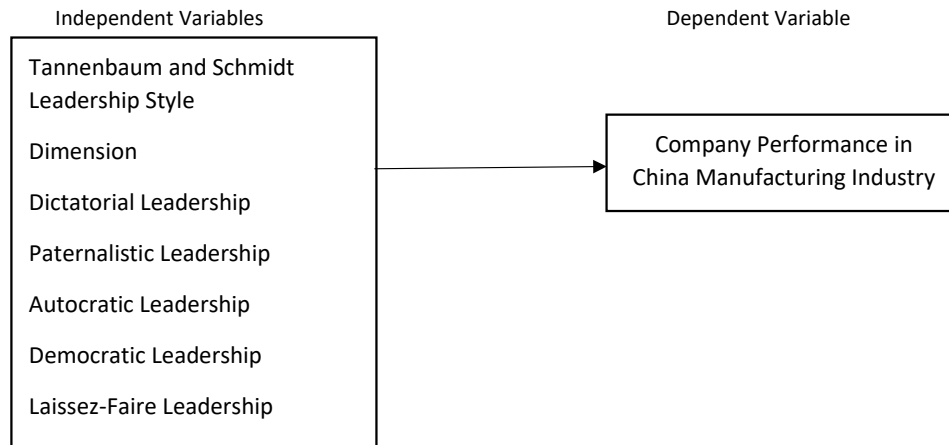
Independent Variables

Dependent Variable

Tannenbaum and Schmidt Leadership Style

Dimension

Dictatorial Leadership

Paternalistic Leadership

Autocratic Leadership

Democratic Leadership

Laissez-Faire Leadership

Company Performance in China Manufacturing Industry